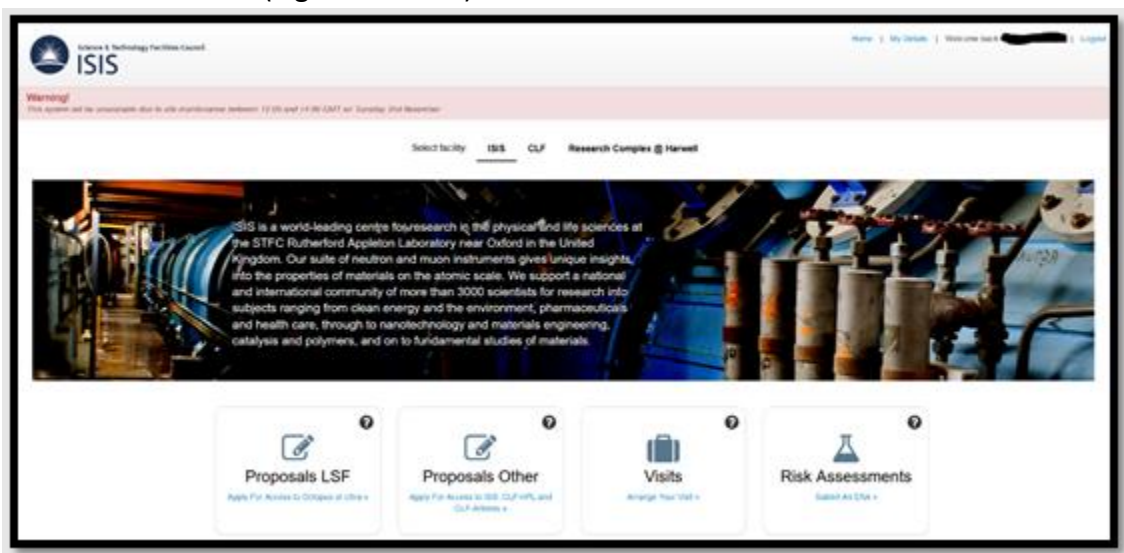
Science & Technology Facilities Council
ISIS

Home | My Details | Welcome back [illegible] | Logout

Warning!
This system will be unavailable due to site maintenance between 12:00 and 14:00 GMT on Sunday 2nd November

Select facility ISIS CLF Research Complex @ Harwell

ISIS is a world-leading centre forresearch in the physical and life sciences at the STFC Rutherford Appleton Laboratory near Oxford in the United Kingdom. Our suite of neutron and muon instruments gives unique insights into the properties of materials on the atomic scale. We support a national and international community of more than 3000 scientists for research into subjects ranging from clean energy and the environment, pharmaceuticals and health care, through to nanotechnology and materials engineering, catalysis and polymers, and on to fundamental studies of materials.

Proposals LSF
Apply For Access to Octopus or Ultra »

Proposals Other
Apply For Access to ISIS, CLF HPL and CLF Artemis »

Visits
Arrange Your Visit »

Risk Assessments
Submit An ERA »